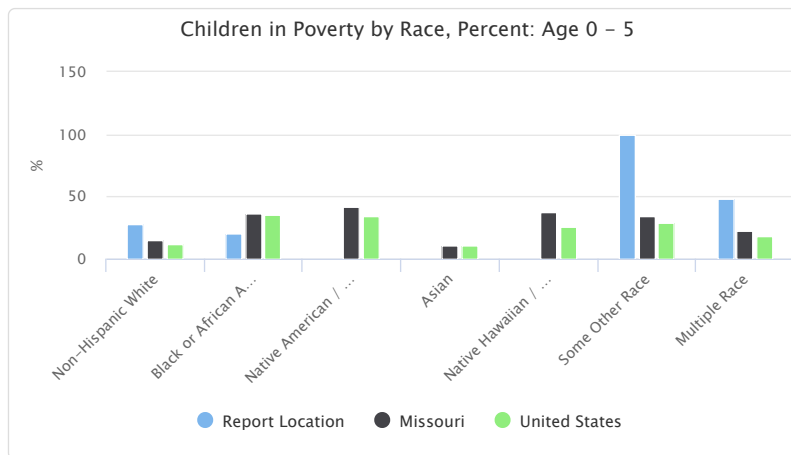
Children in Poverty by Race, Percent: Age 0 - 5

150
100
50
0

%

Non-Hispanic White
Black or African A...
Native American / ...
Asian
Native Hawaiian / ...
Some Other Race
Multiple Race

Report Location
Missouri
United States